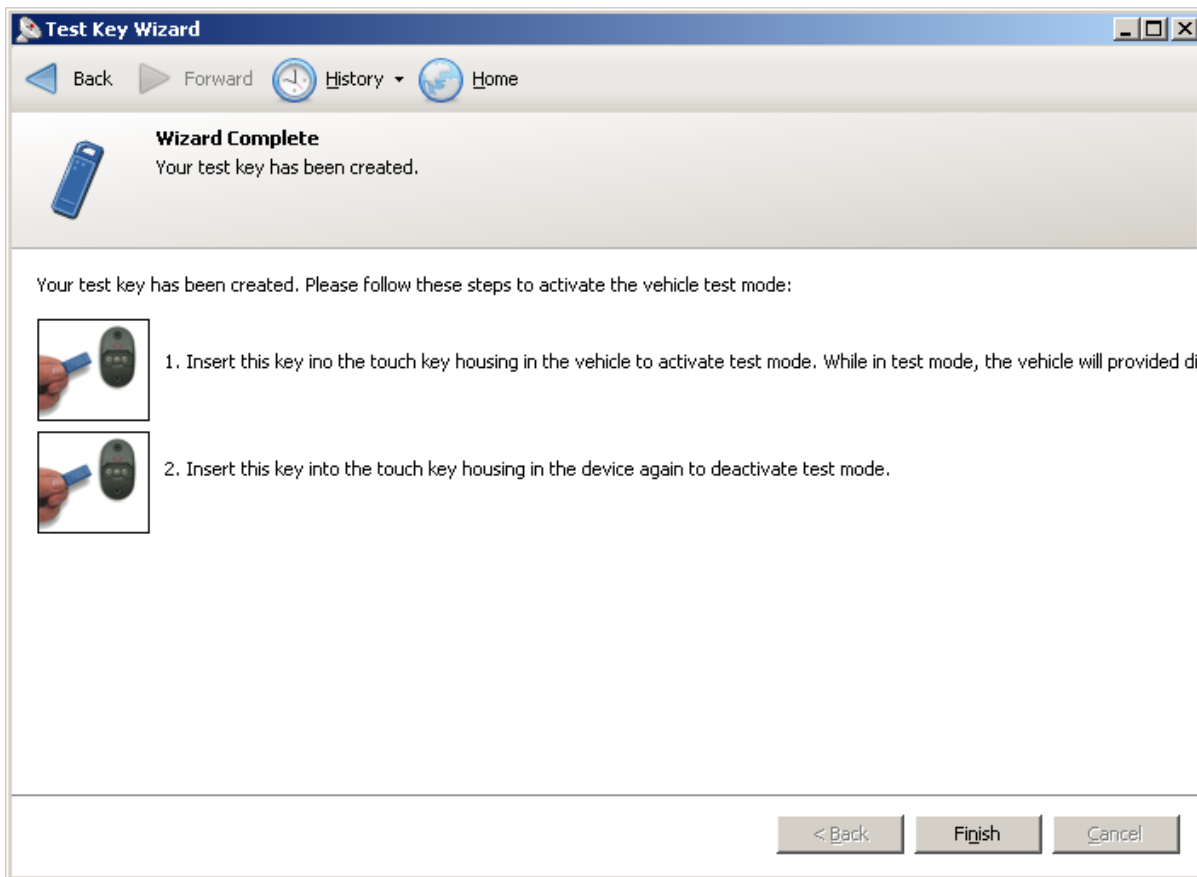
Test Key Wizard

Back Forward History Home

Wizard Complete
Your test key has been created.

Your test key has been created. Please follow these steps to activate the vehicle test mode:

1. Insert this key ino the touch key housing in the vehicle to activate test mode. While in test mode, the vehicle will provided di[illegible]

2. Insert this key into the touch key housing in the device again to deactivate test mode.

< Back Finish Cancel